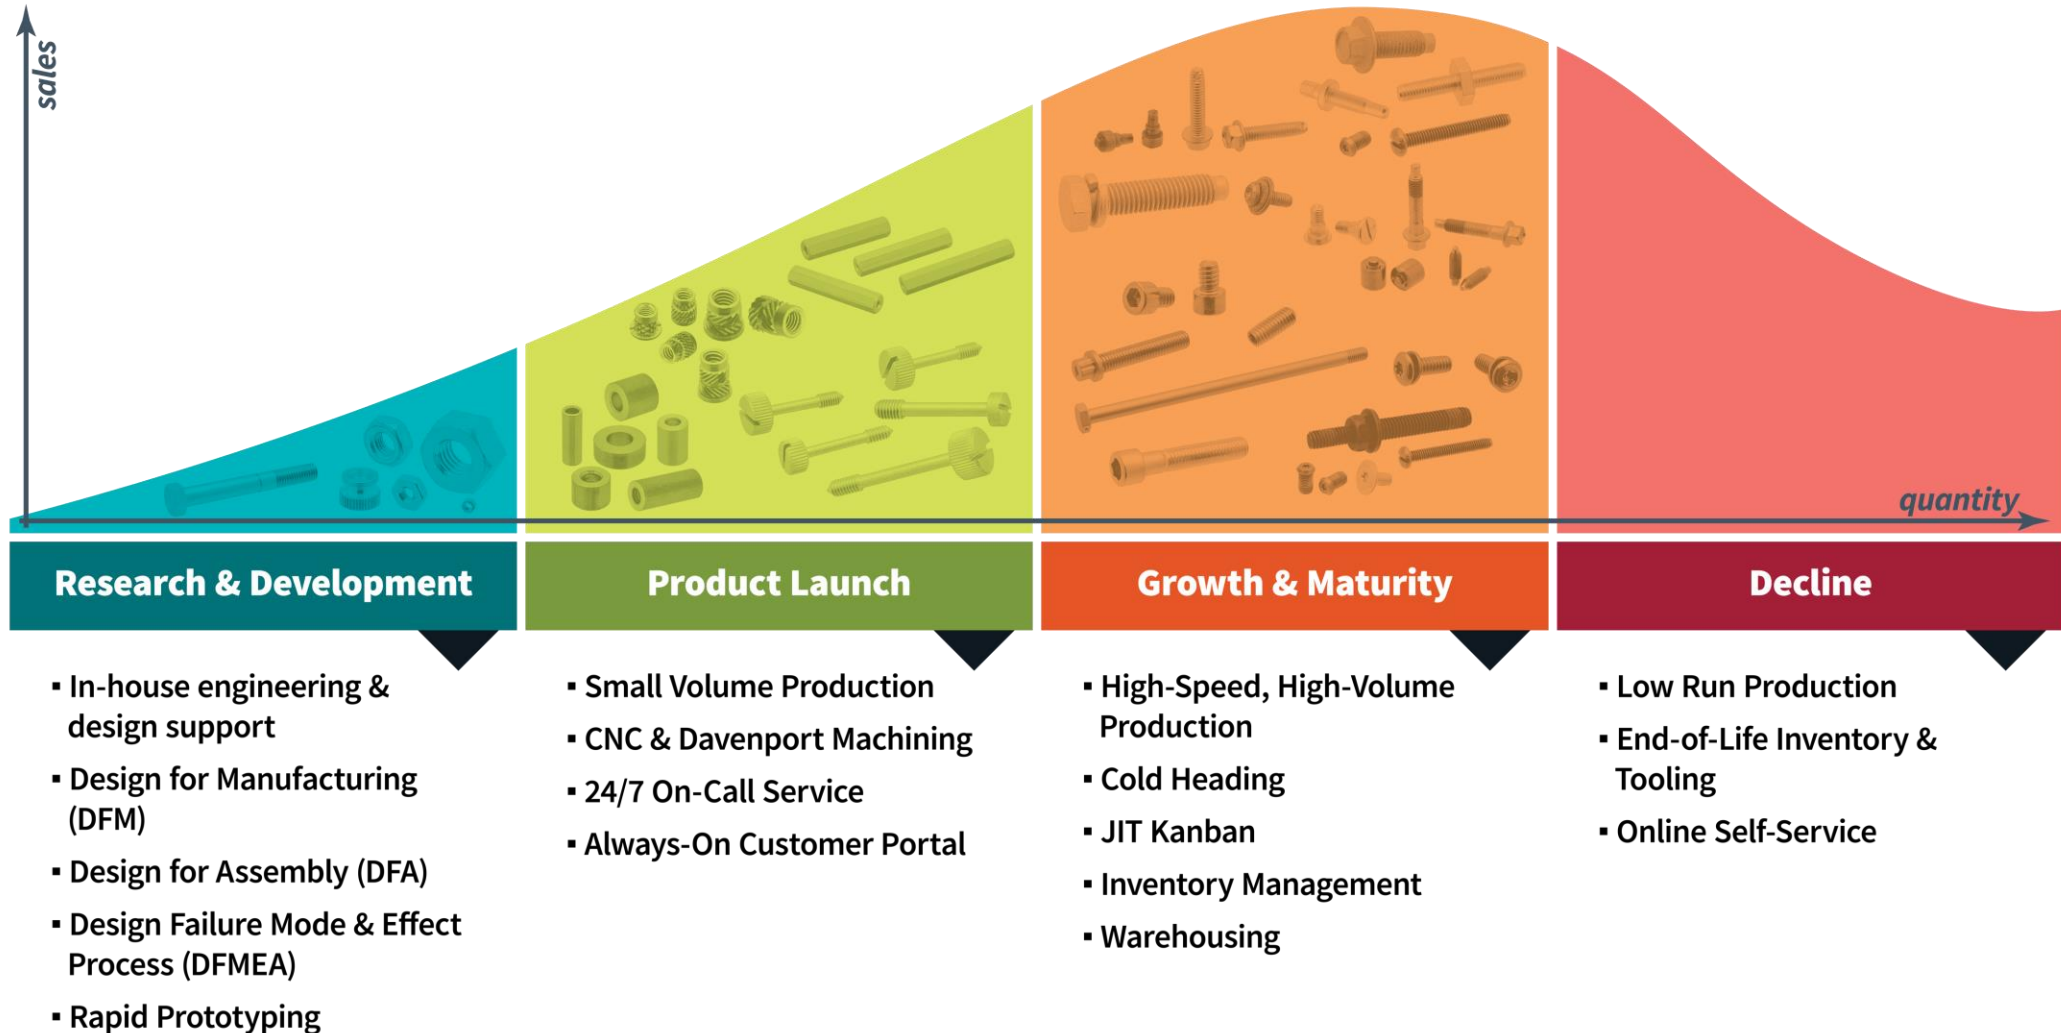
sales

quantity

Research & Development

Product Launch

Growth & Maturity

Decline

▪ In-house engineering & design support
▪ Design for Manufacturing (DFM)
▪ Design for Assembly (DFA)
▪ Design Failure Mode & Effect Process (DFMEA)
▪ Rapid Prototyping

▪ Small Volume Production
▪ CNC & Davenport Machining
▪ 24/7 On-Call Service
▪ Always-On Customer Portal

▪ High-Speed, High-Volume Production
▪ Cold Heading
▪ JIT Kanban
▪ Inventory Management
▪ Warehousing

▪ Low Run Production
▪ End-of-Life Inventory & Tooling
▪ Online Self-Service